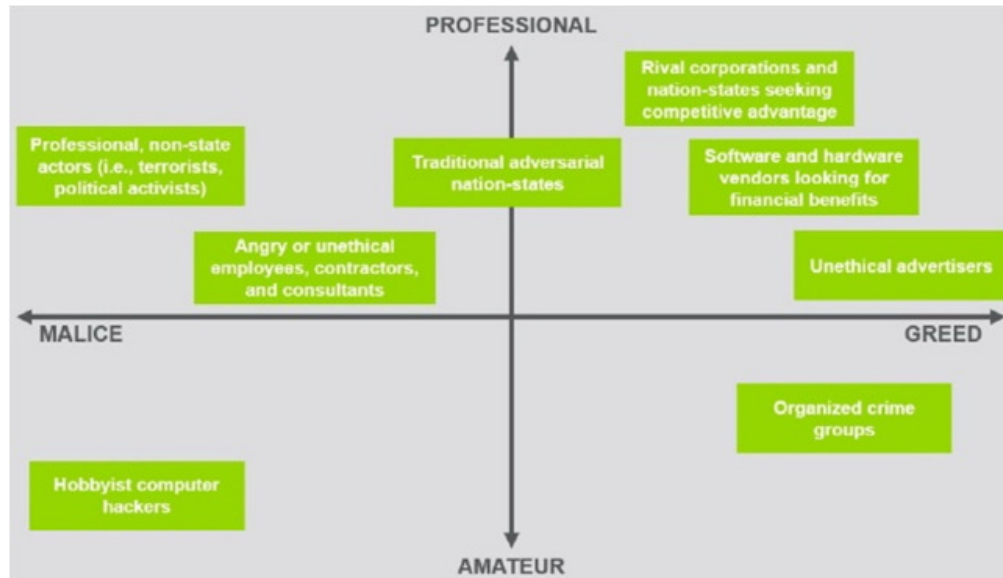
PROFESSIONAL

Rival corporations and nation-states seeking competitive advantage

Professional, non-state actors (i.e., terrorists, political activists)

Traditional adversarial nation-states

Software and hardware vendors looking for financial benefits

Angry or unethical employees, contractors, and consultants

Unethical advertisers

MALICE

GREED

Organized crime groups

Hobbyist computer hackers

AMATEUR